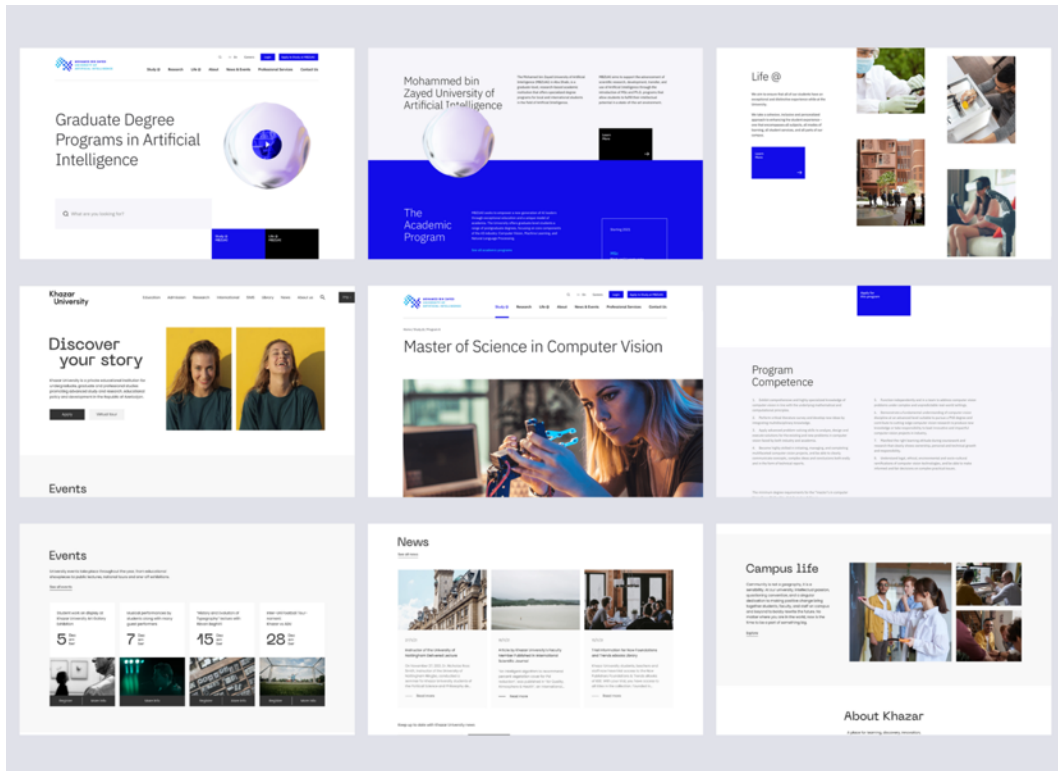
Study @ Research Life @ About News & Events Professional Services Contact Us

Graduate Degree Programs in Artificial Intelligence

What are you looking for?

Mohammed bin Zayed University of Artificial Intelligence

The Academic Program

Life @

Khazar University

Education Admission Research International Staff Library News About us

Discover your story

Events

Study @ Research Life @ About News & Events Professional Services Contact Us

Master of Science in Computer Vision

Program Competence

Events

5

7

15

28

News

Campus life

About Khazar